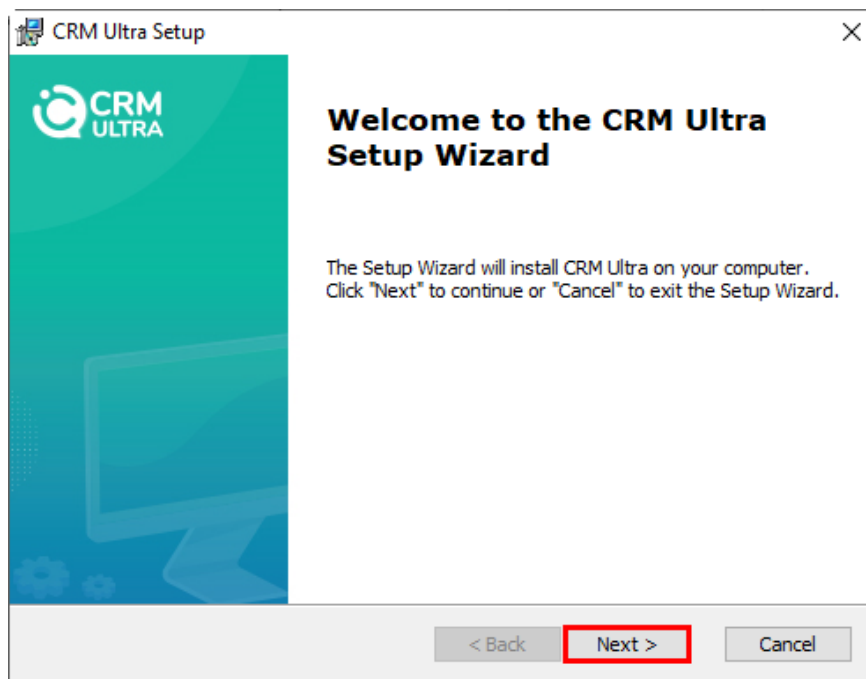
CRM Ultra Setup

×

CRM ULTRA

Welcome to the CRM Ultra Setup Wizard

The Setup Wizard will install CRM Ultra on your computer. Click "Next" to continue or "Cancel" to exit the Setup Wizard.

< Back

Next >

Cancel